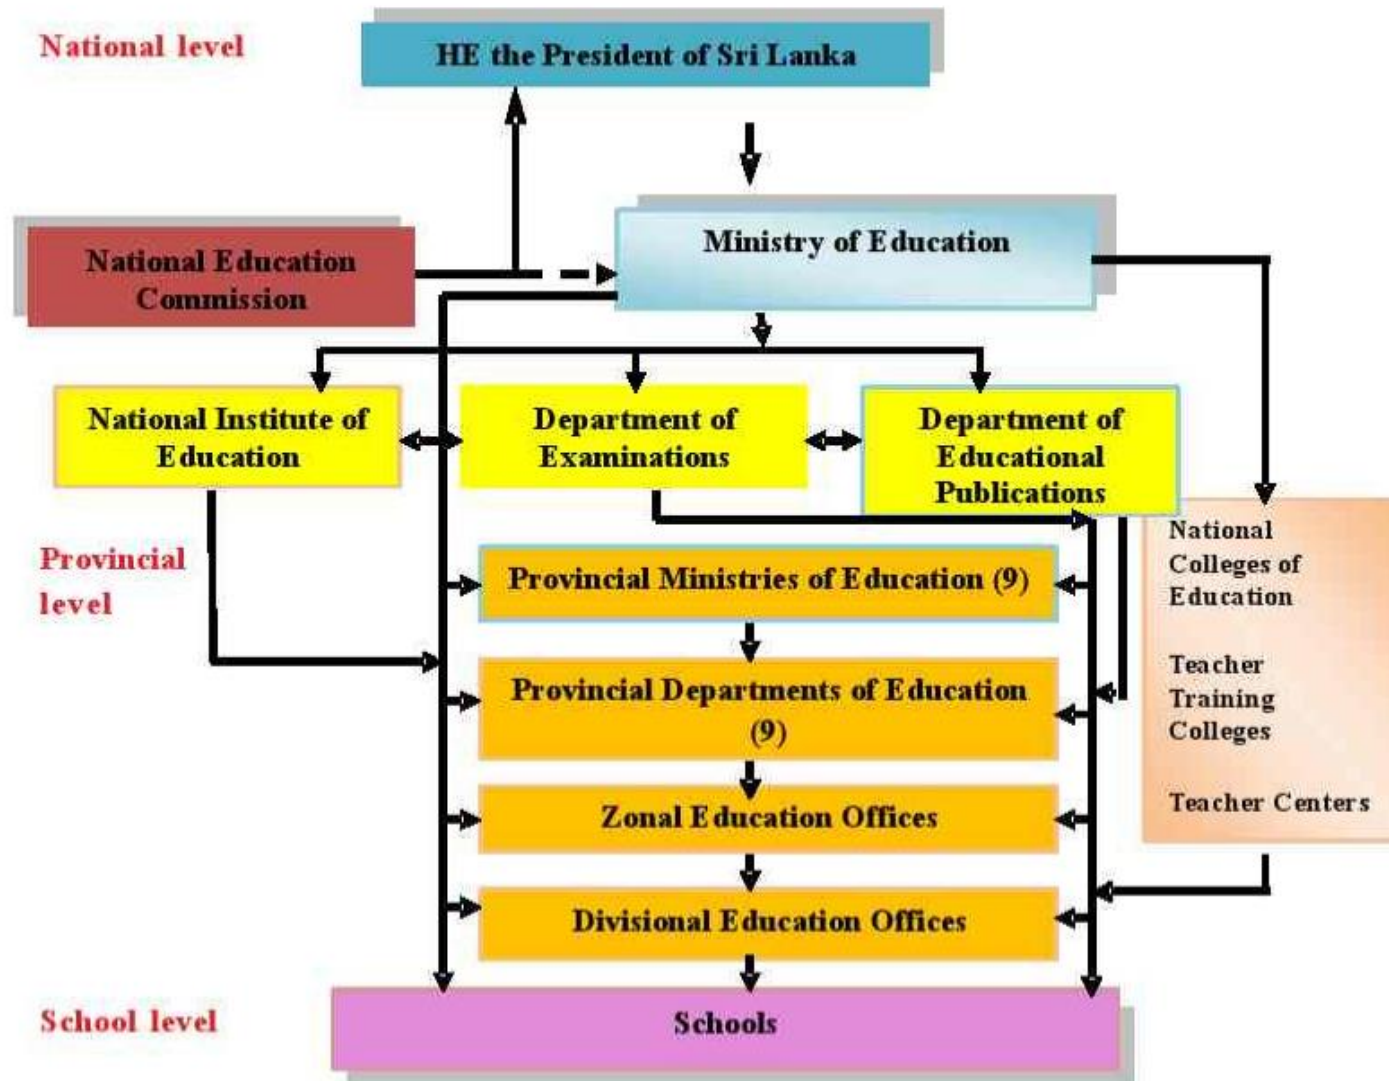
National level

HE the President of Sri Lanka

National Education Commission

Ministry of Education

National Institute of Education

Department of Examinations

Department of Educational Publications

Provincial level

Provincial Ministries of Education (9)

Provincial Departments of Education (9)

Zonal Education Offices

Divisional Education Offices

National Colleges of Education

Teacher Training Colleges

Teacher Centers

School level

Schools